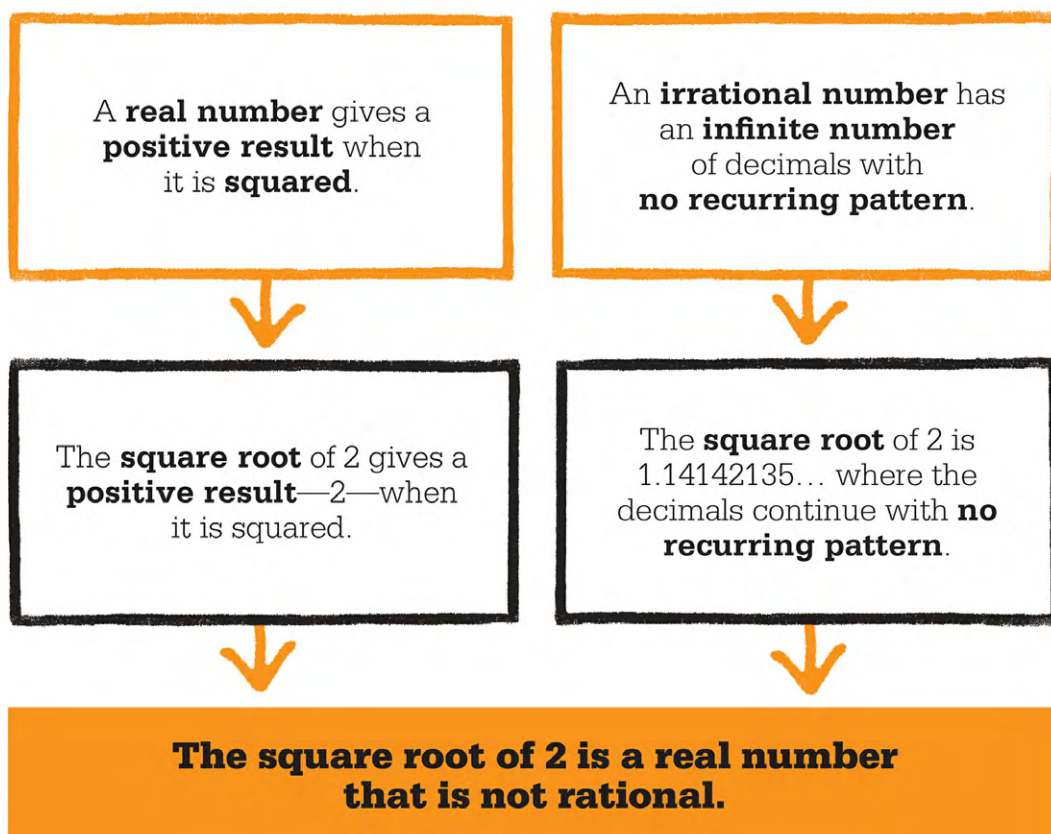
A real number gives a positive result when it is squared.

An irrational number has an infinite number of decimals with no recurring pattern.

The square root of 2 gives a positive result—2—when it is squared.

The square root of 2 is 1.14142135… where the decimals continue with no recurring pattern.

The square root of 2 is a real number that is not rational.